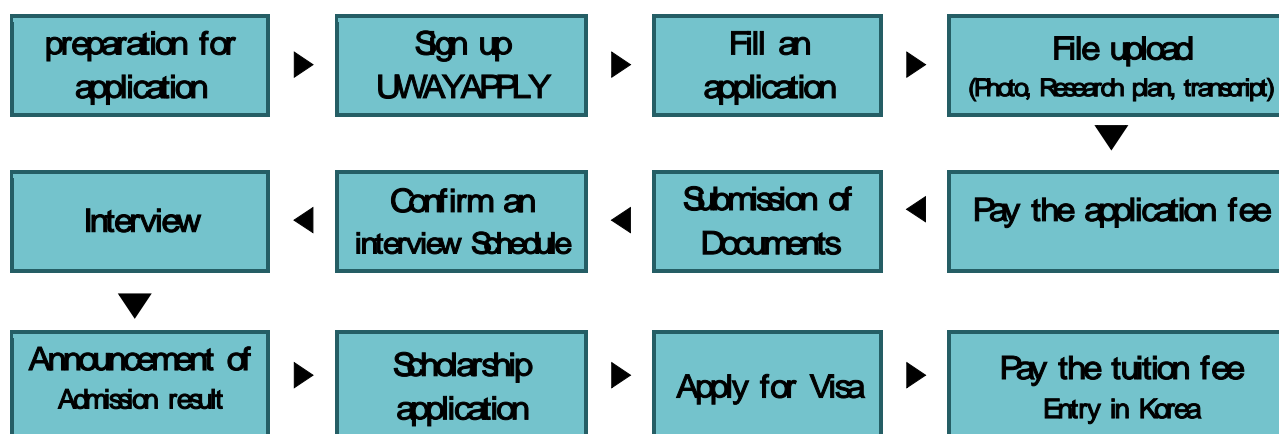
preparation for application

Sign up UWAYAPPLY

Fill an application

File upload
(Photo, Research plan, transcript)

Pay the application fee

Submission of Documents

Confirm an interview Schedule

Interview

Announcement of Admission result

Scholarship application

Apply for Visa

Pay the tuition fee
Entry in Korea